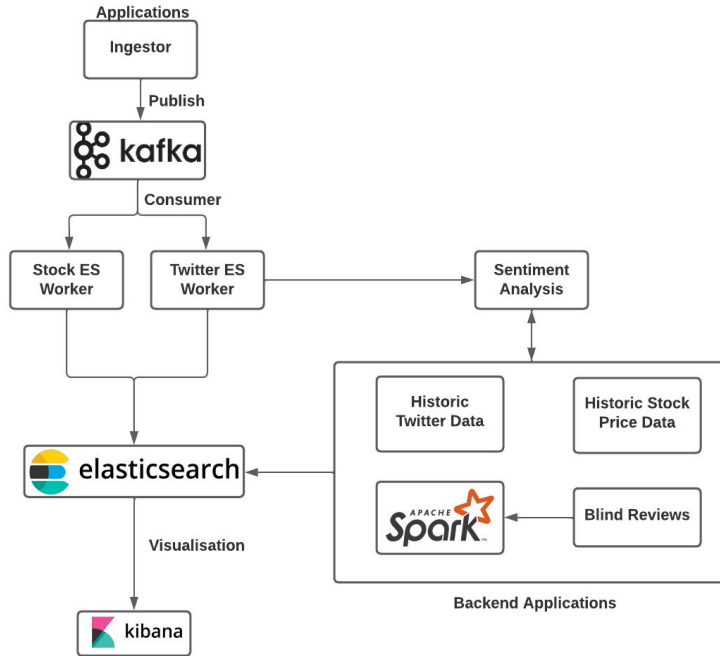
Applications

Ingestor

Publish

kafka

Consumer

Stock ES Worker

Twitter ES Worker

Sentiment Analysis

Historic Twitter Data

Historic Stock Price Data

elasticsearch

APACHE Spark

Blind Reviews

Visualisation

Backend Applications

kibana